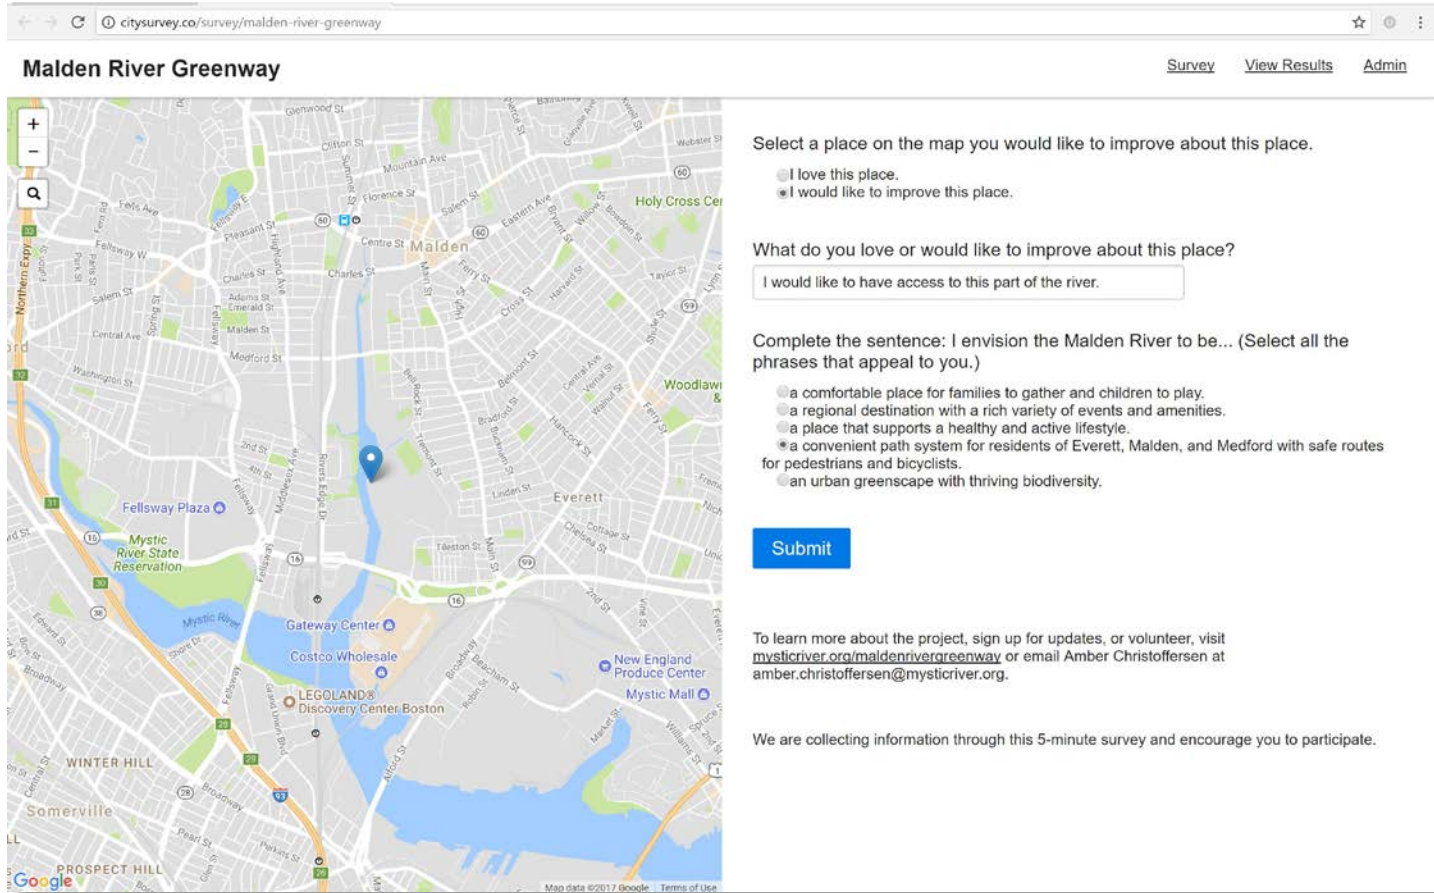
citysurvey.co/survey/malden-river-greenway

Malden River Greenway

Survey View Results Admin

+
−

Glenwood St, Clifton St, Mountain Ave, Florence St, Salem St, Holy Cross Cer, Fellsway W, Pleasant St, Centre St, Malden, Charles St, Ferry St, Salem St, Northern Expy, Adams St, Emerald St, Malden St, Central Ave, Medford St, Washington St, Cross St, Woodlawn, Belmont St, Bradford St, Hancock St, 2nd St, 4th St, Linden St, Everett, Fellsway Plaza, Mystic River State Reservation, Tileston St, Main St, Mystic River, Gateway Center, Costco Wholesale, New England Produce Center, Mystic Mall, LEGOLAND Discovery Center Boston, Broadway, Beacham St, WINTER HILL, Somerville, PROSPECT HILL, Alford St, Williams St, Pearl St, Perkins St, Revere Beach Pkwy

Google
Map data ©2017 Google Terms of Use

Select a place on the map you would like to improve about this place.

I love this place.
I would like to improve this place.

What do you love or would like to improve about this place?

I would like to have access to this part of the river.

Complete the sentence: I envision the Malden River to be... (Select all the phrases that appeal to you.)

a comfortable place for families to gather and children to play.
a regional destination with a rich variety of events and amenities.
a place that supports a healthy and active lifestyle.
a convenient path system for residents of Everett, Malden, and Medford with safe routes for pedestrians and bicyclists.
an urban greenscape with thriving biodiversity.

Submit

To learn more about the project, sign up for updates, or volunteer, visit mysticriver.org/maldenrivergreenway or email Amber Christoffersen at amber.christoffersen@mysticriver.org.

We are collecting information through this 5-minute survey and encourage you to participate.